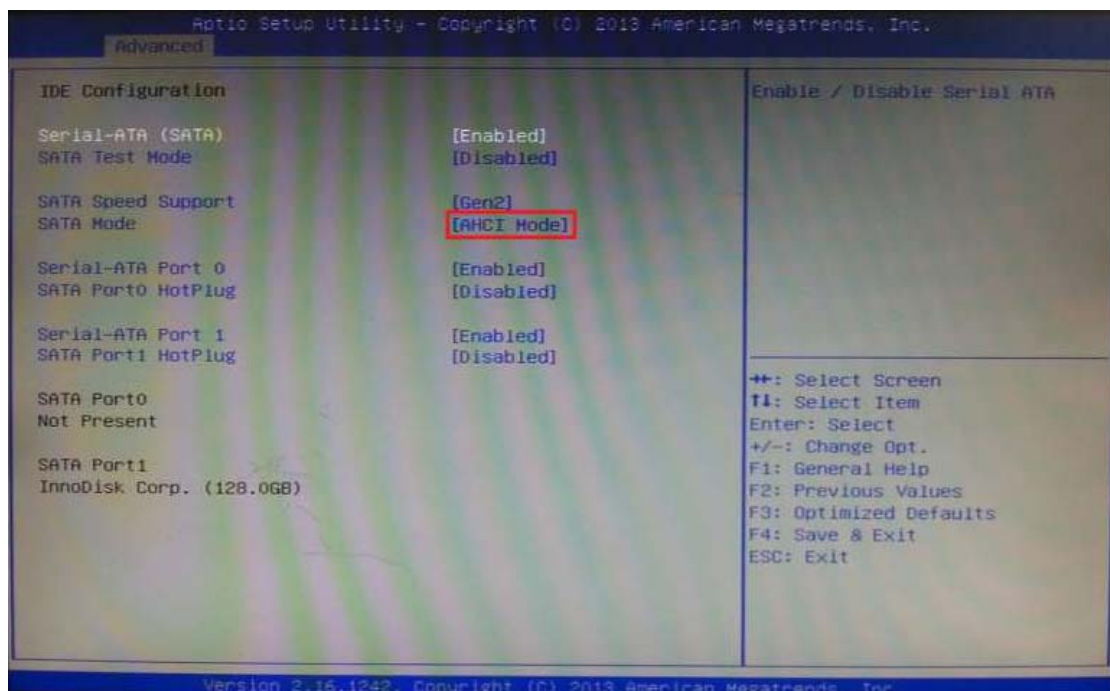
Aptio Setup Utility - Copyright (C) 2013 American Megatrends, Inc.
Advanced

IDE Configuration

Serial-ATA (SATA) [Enabled]
SATA Test Mode [Disabled]

SATA Speed Support [Gen2]
SATA Mode [AHCI Mode]

Serial-ATA Port 0 [Enabled]
SATA Port0 HotPlug [Disabled]

Serial-ATA Port 1 [Enabled]
SATA Port1 HotPlug [Disabled]

SATA Port0
Not Present

SATA Port1
InnoDisk Corp. (128.0GB)

Enable / Disable Serial ATA

↔: Select Screen
↑↓: Select Item
Enter: Select
+/-: Change Opt.
F1: General Help
F2: Previous Values
F3: Optimized Defaults
F4: Save & Exit
ESC: Exit

Version 2.16.1242. Copyright (C) 2013 American Megatrends, Inc.